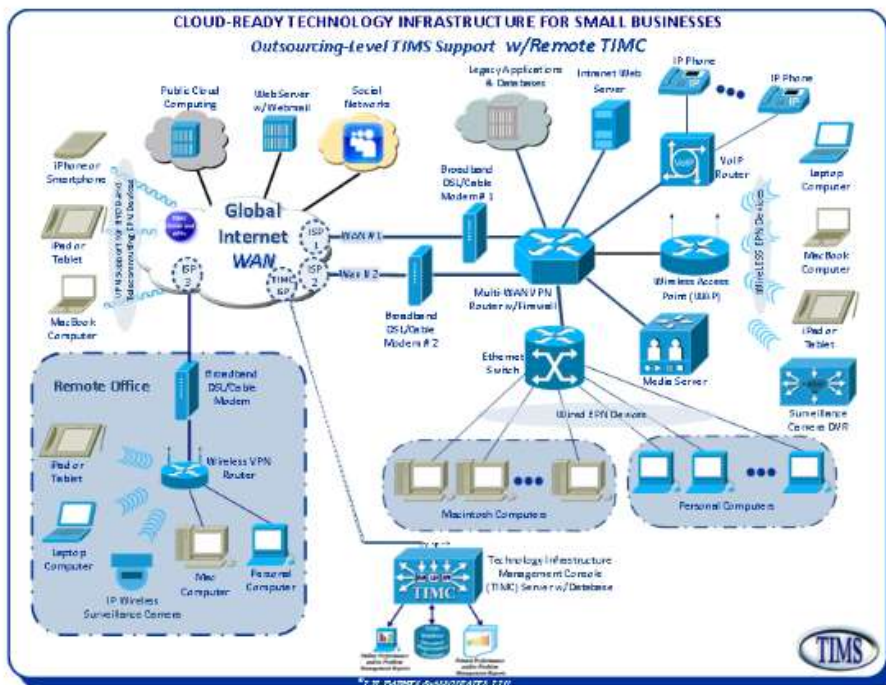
CLOUD-READY TECHNOLOGY INFRASTRUCTURE FOR SMALL BUSINESSES

Outsourcing-Level TIMS Support w/Remote TIMC

Public Cloud Computing

Web Server w/Webmail

Social Networks

Legacy Applications & Databases

Intranet Web Server

IP Phone

IP Phone

VoIP Router

Laptop Computer

MacBook Computer

iPad or Tablet

Wireless EPN Devices

iPhone or Smartphone

iPad or Tablet

MacBook Computer

VPN Support for Wireless Telecommuting EPN Devices

Global Internet WAN

ISP 1

ISP 2

ISP 3

TIMC ISP

WAN # 1

WAN # 2

Broadband DSL/Cable Modem # 1

Broadband DSL/Cable Modem # 2

Multi-WAN VPN Router w/Firewall

Wireless Access Point (WAP)

Media Server

Ethernet Switch

Surveillance Camera DVR

Wired EPN Devices

Macintosh Computers

Personal Computers

Remote Office

Broadband DSL/Cable Modem

Wireless VPN Router

iPad or Tablet

Laptop Computer

IP Wireless Surveillance Camera

Mac Computer

Personal Computer

TIMC

Technology Infrastructure Management Console (TIMC) Server w/Database

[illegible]

TIMS

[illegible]